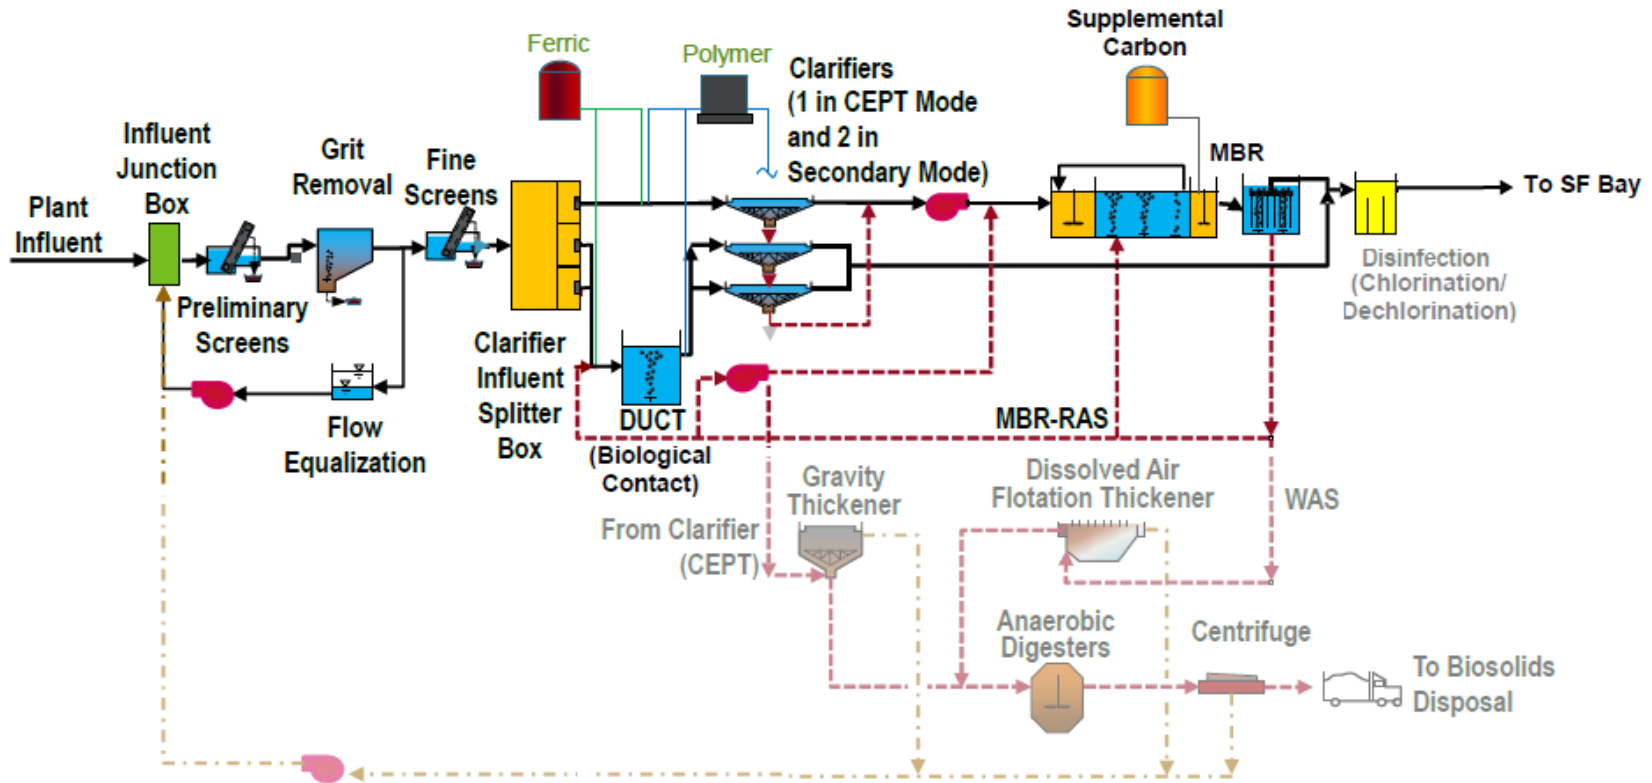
Supplemental Carbon

Ferric

Polymer

Clarifiers (1 in CEPT Mode and 2 in Secondary Mode)

MBR

Influent Junction Box

Grit Removal

Fine Screens

Plant Influent

To SF Bay

Preliminary Screens

Disinfection (Chlorination/ Dechlorination)

Clarifier Influent Splitter Box

DUCT (Biological Contact)

MBR-RAS

Flow Equalization

Gravity Thickener

Dissolved Air Flotation Thickener

WAS

From Clarifier (CEPT)

Anaerobic Digesters

Centrifuge

To Biosolids Disposal